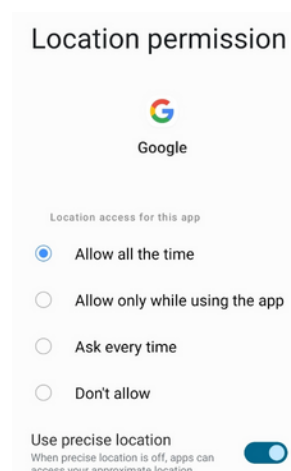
Location permission

G

Google

Location access for this app

Allow all the time

Allow only while using the app

Ask every time

Don't allow

Use precise location
When precise location is off, apps can access your approximate location